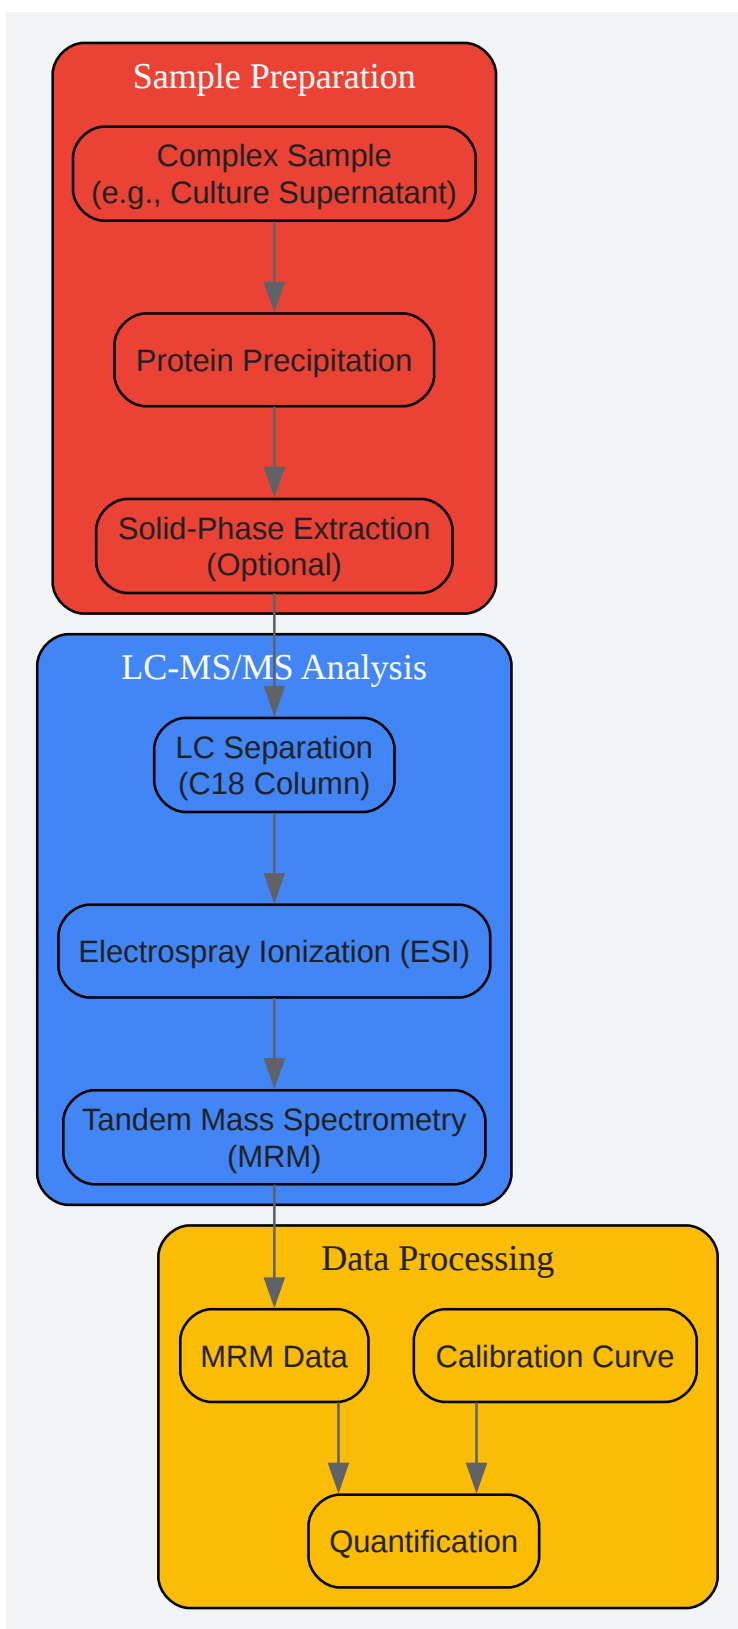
Sample Preparation

Complex Sample
(e.g., Culture Supernatant)

Protein Precipitation

Solid-Phase Extraction
(Optional)

LC-MS/MS Analysis

LC Separation
(C18 Column)

Electrospray Ionization (ESI)

Tandem Mass Spectrometry
(MRM)

Data Processing

MRM Data

Calibration Curve

Quantification